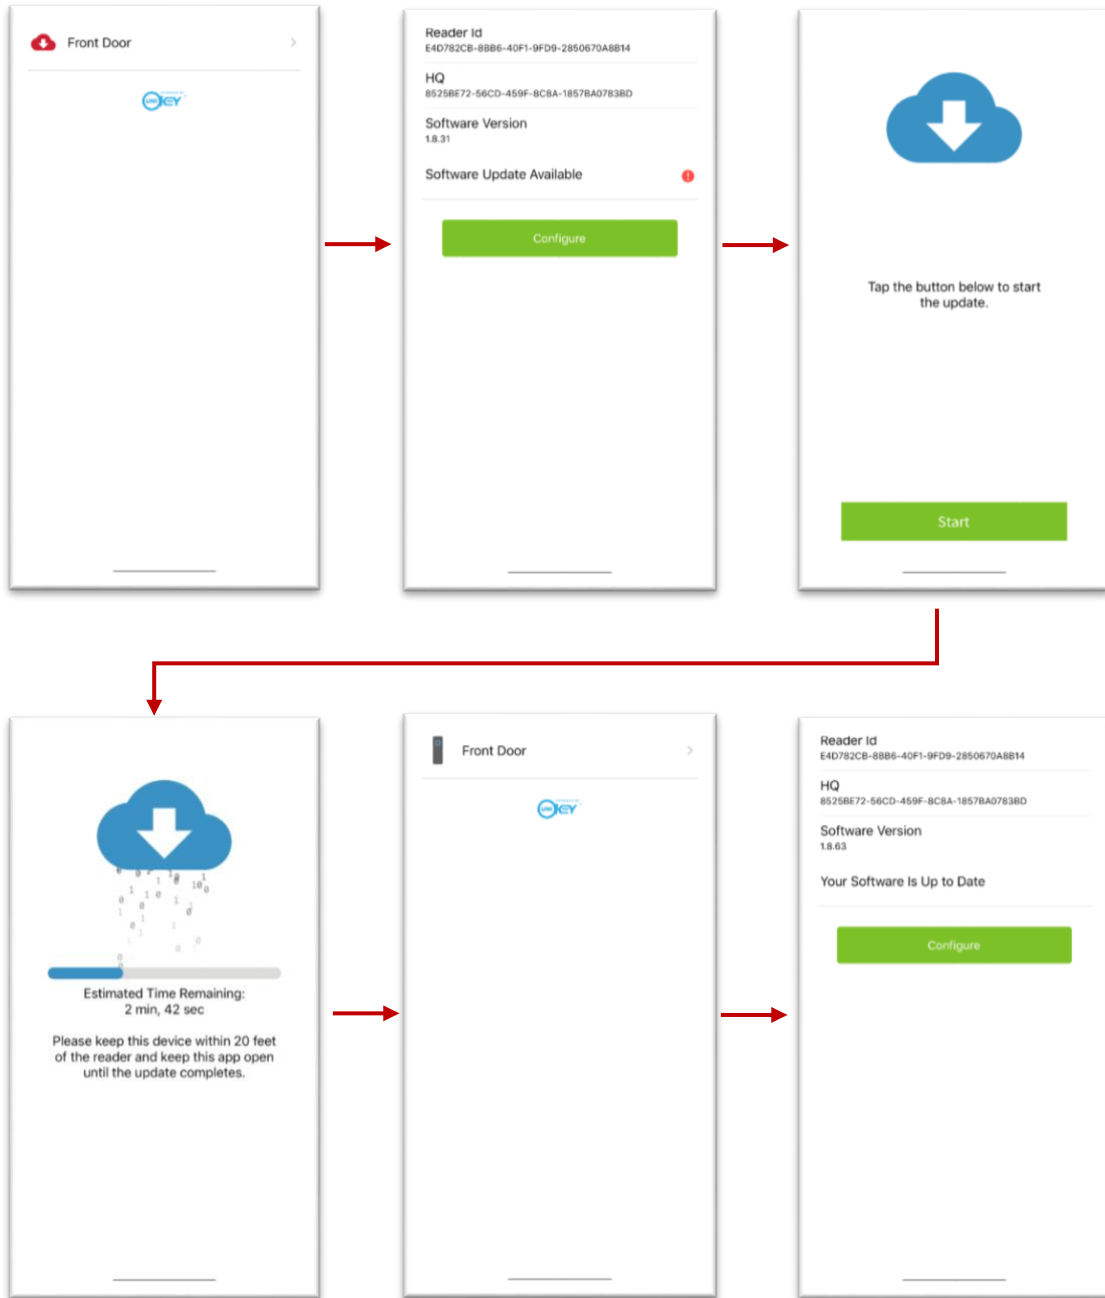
Front Door

Reader Id
E4D782CB-8BB6-40F1-9FD9-2850670A8B14

HQ
8525BE72-56CD-459F-8C8A-1857BA0783BD

Software Version
1.8.31

Software Update Available

Configure

Tap the button below to start the update.

Start

Estimated Time Remaining:
2 min, 42 sec

Please keep this device within 20 feet of the reader and keep this app open until the update completes.

Front Door

Reader Id
E4D782CB-8BB6-40F1-9FD9-2850670A8B14

HQ
8525BE72-56CD-459F-8C8A-1857BA0783BD

Software Version
1.8.63

Your Software Is Up to Date

Configure